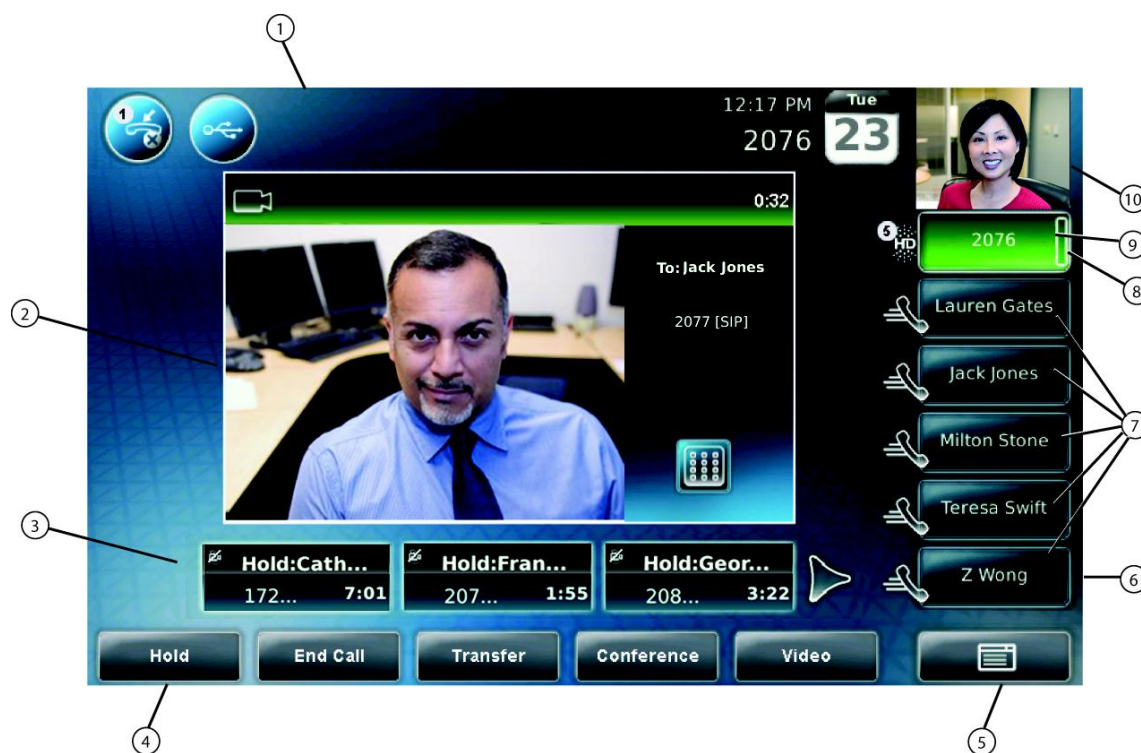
1

1

12:17 PM
2076

Tue
23

10

0:32

To: Jack Jones

2077 [SIP]

2

5 HD

2076

9

8

Lauren Gates

Jack Jones

Milton Stone

Teresa Swift

Z Wong

7

3

Hold:Cath...
172... 7:01

Hold:Fran...
207... 1:55

Hold:Geor...
208... 3:22

6

Hold

End Call

Transfer

Conference

Video

4

5